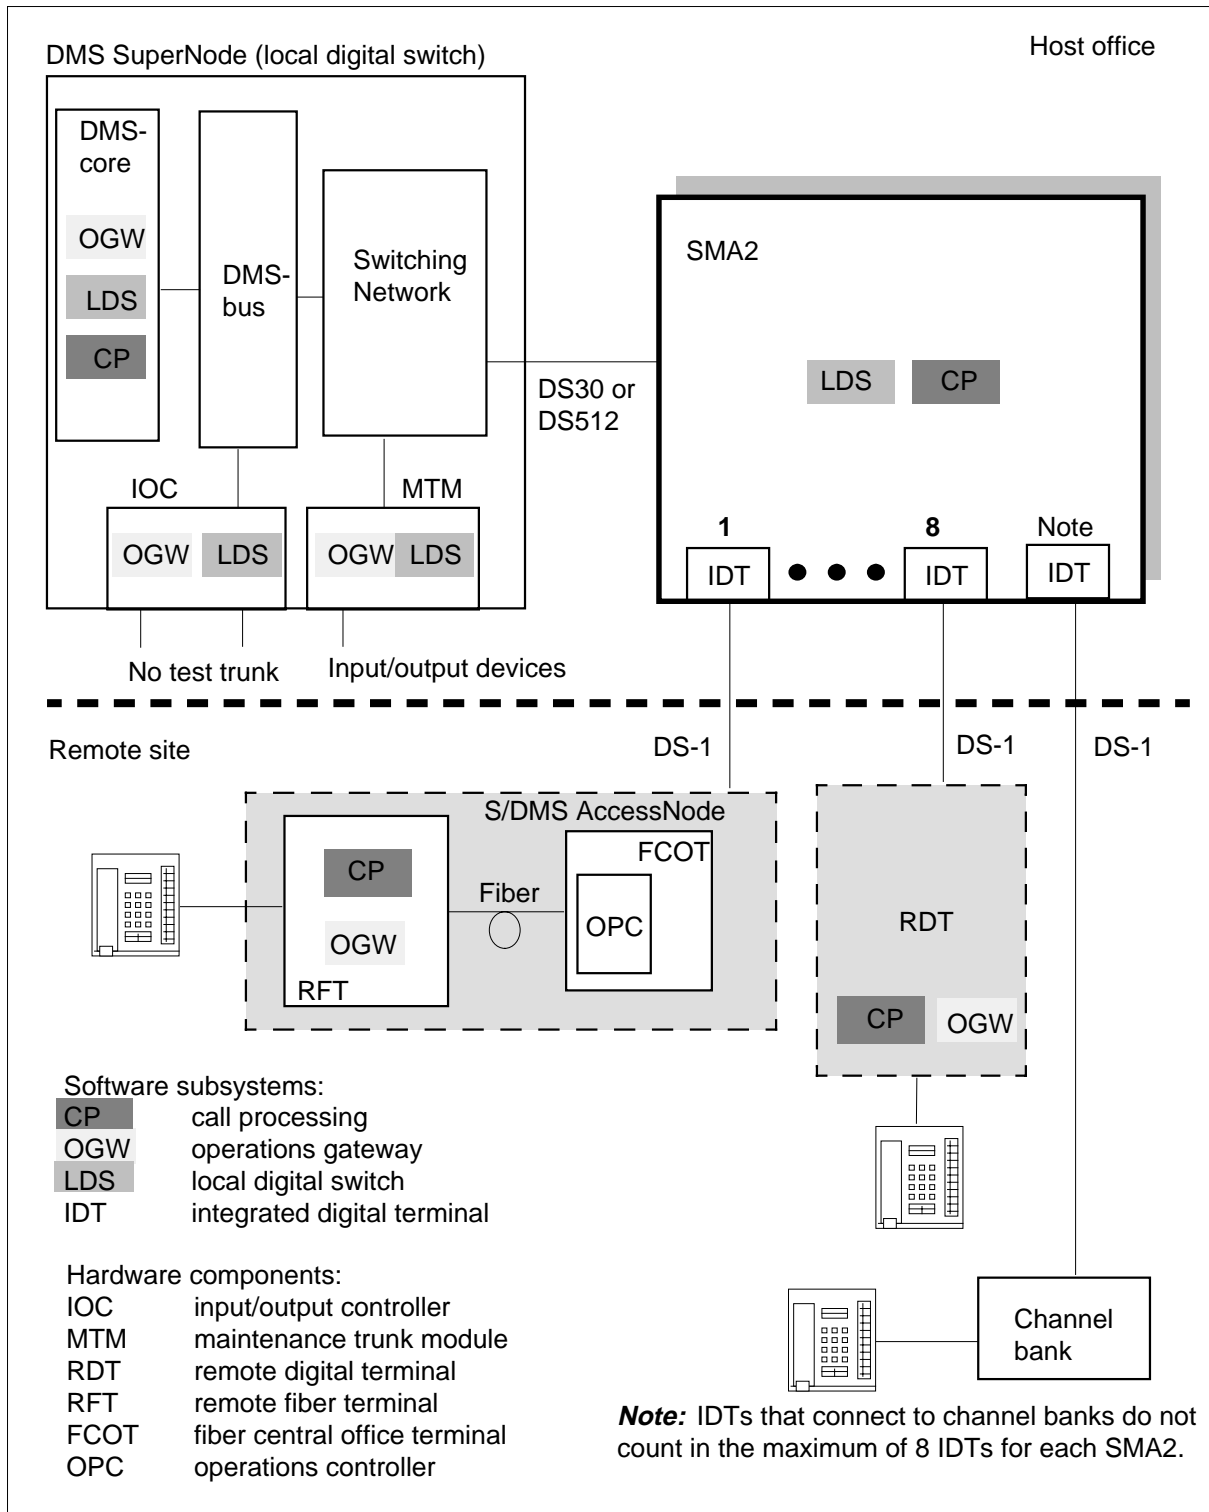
DMS SuperNode (local digital switch)

Host office

DMS-core

OGW

LDS

CP

DMS-bus

Switching Network

SMA2

LDS CP

DS30 or DS512

IOC

OGW LDS

MTM

OGW LDS

1 IDT

8 IDT

Note IDT

No test trunk

Input/output devices

Remote site

DS-1

DS-1

DS-1

S/DMS AccessNode

CP

OGW

RFT

Fiber

FCOT

OPC

RDT

CP OGW

Software subsystems:

| | |
|---|---|
| CP | call processing |
| OGW | operations gateway |
| LDS | local digital switch |
| IDT | integrated digital terminal |

Hardware components:

| | |
|---|---|
| IOC | input/output controller |
| MTM | maintenance trunk module |
| RDT | remote digital terminal |
| RFT | remote fiber terminal |
| FCOT | fiber central office terminal |
| OPC | operations controller |

Channel bank

***Note:*** IDTs that connect to channel banks do not count in the maximum of 8 IDTs for each SMA2.